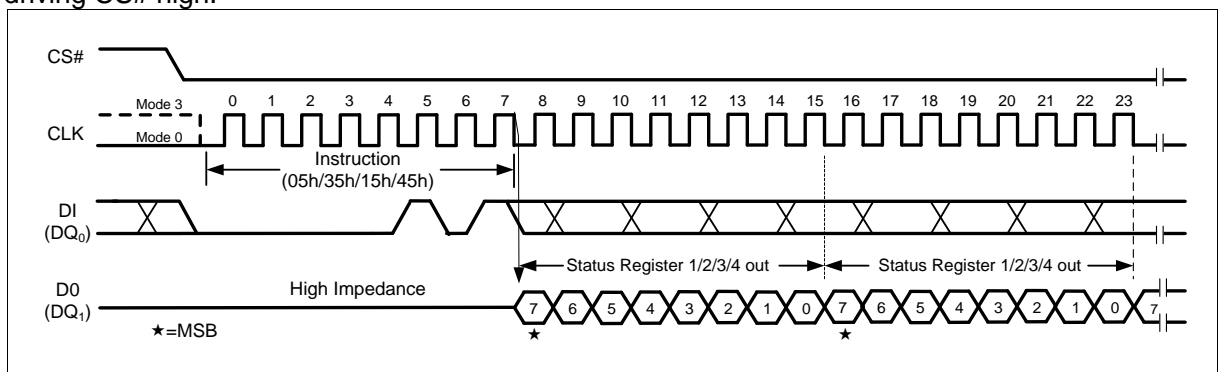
driving CS# high.

CS#

Mode 3
CLK
Mode 0

0 1 2 3 4 5 6 7 8 9 10 11 12 13 14 15 16 17 18 19 20 21 22 23

Instruction
(05h/35h/15h/45h)

DI
($DQ_0$)

Status Register 1/2/3/4 out
Status Register 1/2/3/4 out

D0
($DQ_1$)

High Impedance

★=MSB

7 6 5 4 3 2 1 0 7 6 5 4 3 2 1 0 7

★ ★